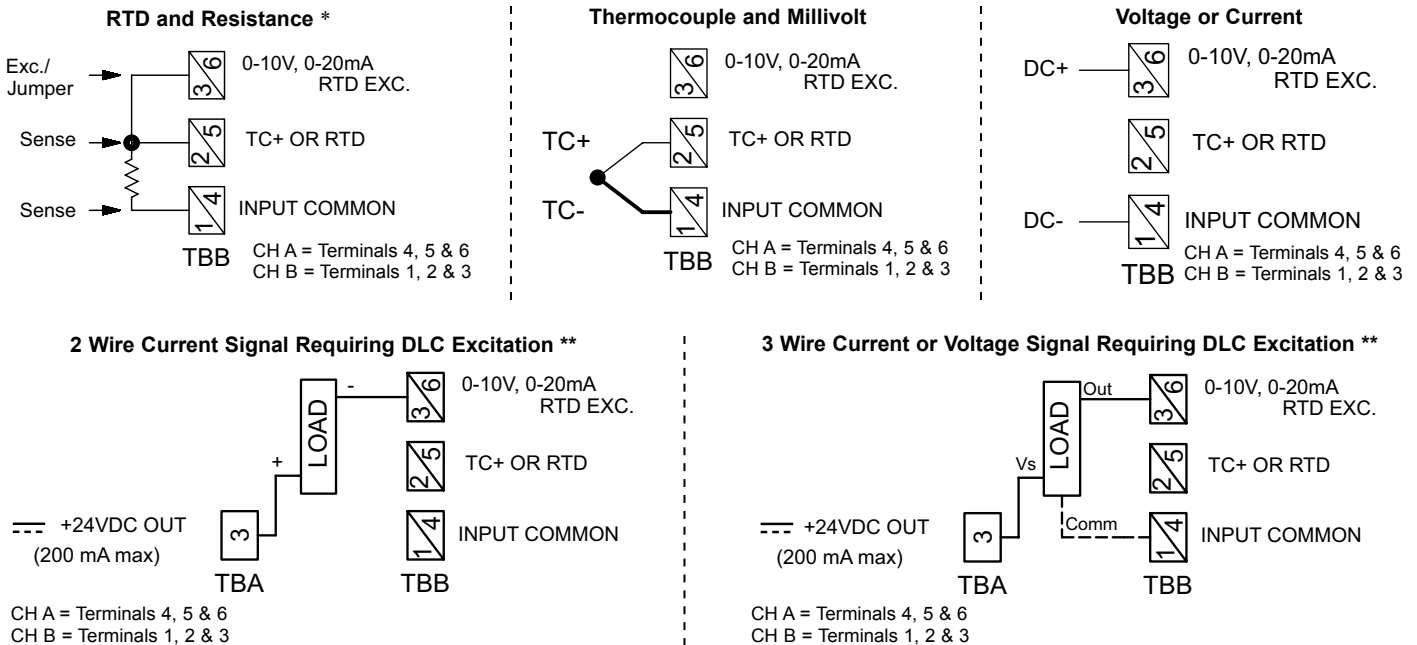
RTD and Resistance *

Exc./ Jumper

Sense

Sense

3 6 0-10V, 0-20mA RTD EXC.

2 5 TC+ OR RTD

1 4 INPUT COMMON

TBB

CH A = Terminals 4, 5 & 6
CH B = Terminals 1, 2 & 3

Thermocouple and Millivolt

3 6 0-10V, 0-20mA RTD EXC.

TC+

2 5 TC+ OR RTD

TC-

1 4 INPUT COMMON

TBB

CH A = Terminals 4, 5 & 6
CH B = Terminals 1, 2 & 3

Voltage or Current

DC+

3 6 0-10V, 0-20mA RTD EXC.

2 5 TC+ OR RTD

DC-

1 4 INPUT COMMON

TBB

CH A = Terminals 4, 5 & 6
CH B = Terminals 1, 2 & 3

2 Wire Current Signal Requiring DLC Excitation **

LOAD

-

+

3 6 0-10V, 0-20mA RTD EXC.

2 5 TC+ OR RTD

1 4 INPUT COMMON

+24VDC OUT
(200 mA max)

3

TBA

TBB

CH A = Terminals 4, 5 & 6
CH B = Terminals 1, 2 & 3

3 Wire Current or Voltage Signal Requiring DLC Excitation **

LOAD

Out

Vs

Comm

3 6 0-10V, 0-20mA RTD EXC.

2 5 TC+ OR RTD

1 4 INPUT COMMON

+24VDC OUT
(200 mA max)

3

TBA

TBB

CH A = Terminals 4, 5 & 6
CH B = Terminals 1, 2 & 3